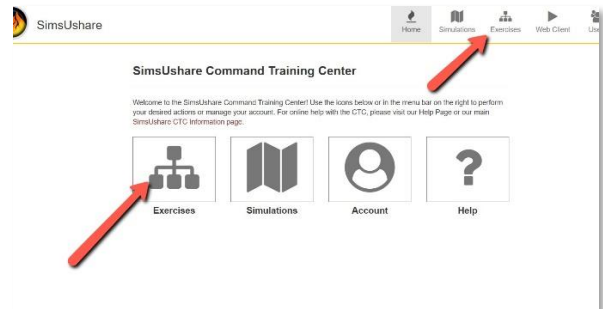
SimsUshare

Home Simulations Exercises Web Client Use

SimsUshare Command Training Center

Welcome to the SimsUshare Command Training Center! Use the icons below or in the menu bar on the right to perform your desired actions or manage your account. For online help with the CTC, please visit our Help Page or our main SimsUshare CTC Information page.

Exercises

Simulations

Account

Help